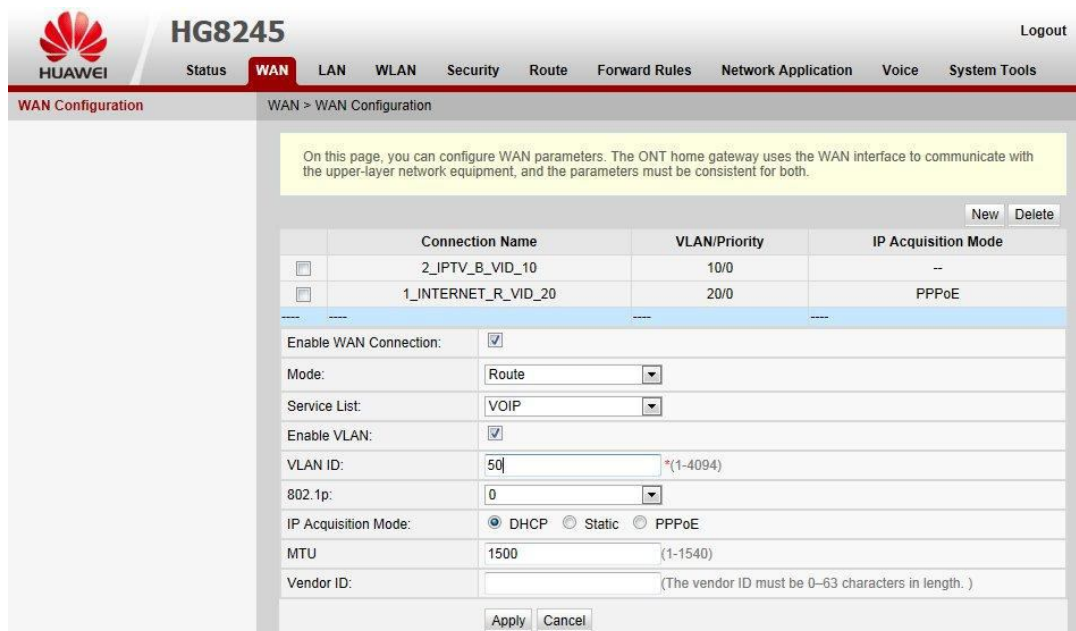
HUAWEI HG8245 Logout

Status WAN LAN WLAN Security Route Forward Rules Network Application Voice System Tools

WAN Configuration

WAN > WAN Configuration

On this page, you can configure WAN parameters. The ONT home gateway uses the WAN interface to communicate with the upper-layer network equipment, and the parameters must be consistent for both.

New Delete

| | Connection Name | VLAN/Priority | IP Acquisition Mode |
|---|---|---|---|
| | 2_IPTV_B_VID_10 | 10/0 | -- |
| | 1_INTERNET_R_VID_20 | 20/0 | PPPoE |
| ---- | ---- | ---- | ---- |

Enable WAN Connection:
Mode: Route
Service List: VOIP
Enable VLAN:
VLAN ID: 50 *(1-4094)
802.1p: 0
IP Acquisition Mode: DHCP Static PPPoE
MTU 1500 (1-1540)
Vendor ID: (The vendor ID must be 0–63 characters in length. )

Apply Cancel